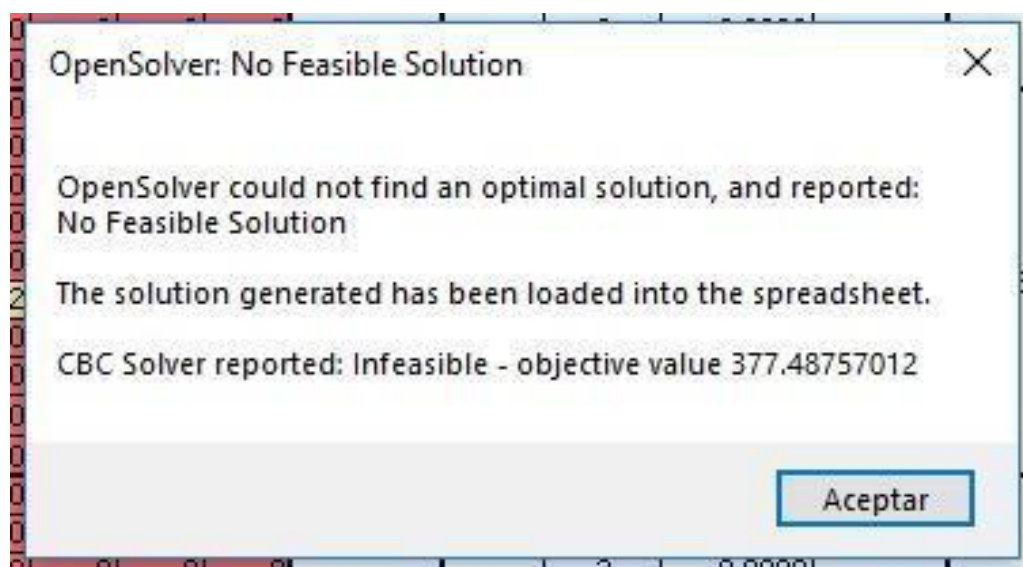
OpenSolver: No Feasible Solution

×

OpenSolver could not find an optimal solution, and reported: No Feasible Solution

The solution generated has been loaded into the spreadsheet.

CBC Solver reported: Infeasible - objective value 377.48757012

Aceptar